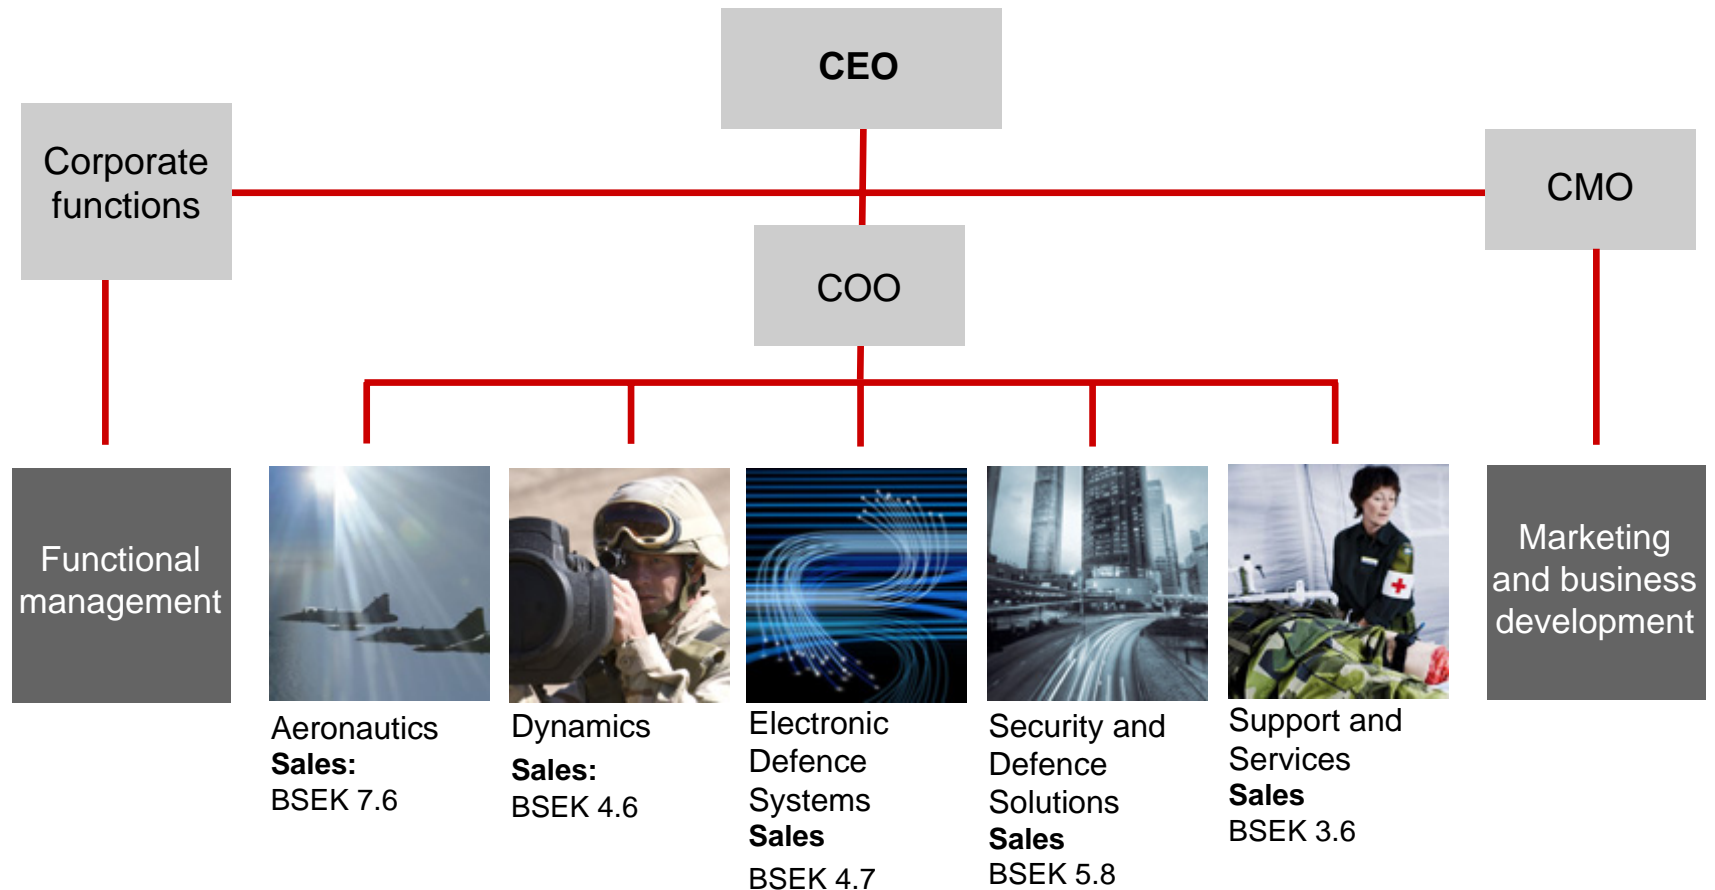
CEO

Corporate functions

CMO

COO

Functional management

Aeronautics
**Sales:**
BSEK 7.6

Dynamics
**Sales:**
BSEK 4.6

Electronic Defence Systems
**Sales**
BSEK 4.7

Security and Defence Solutions
**Sales**
BSEK 5.8

Support and Services
**Sales**
BSEK 3.6

Marketing and business development